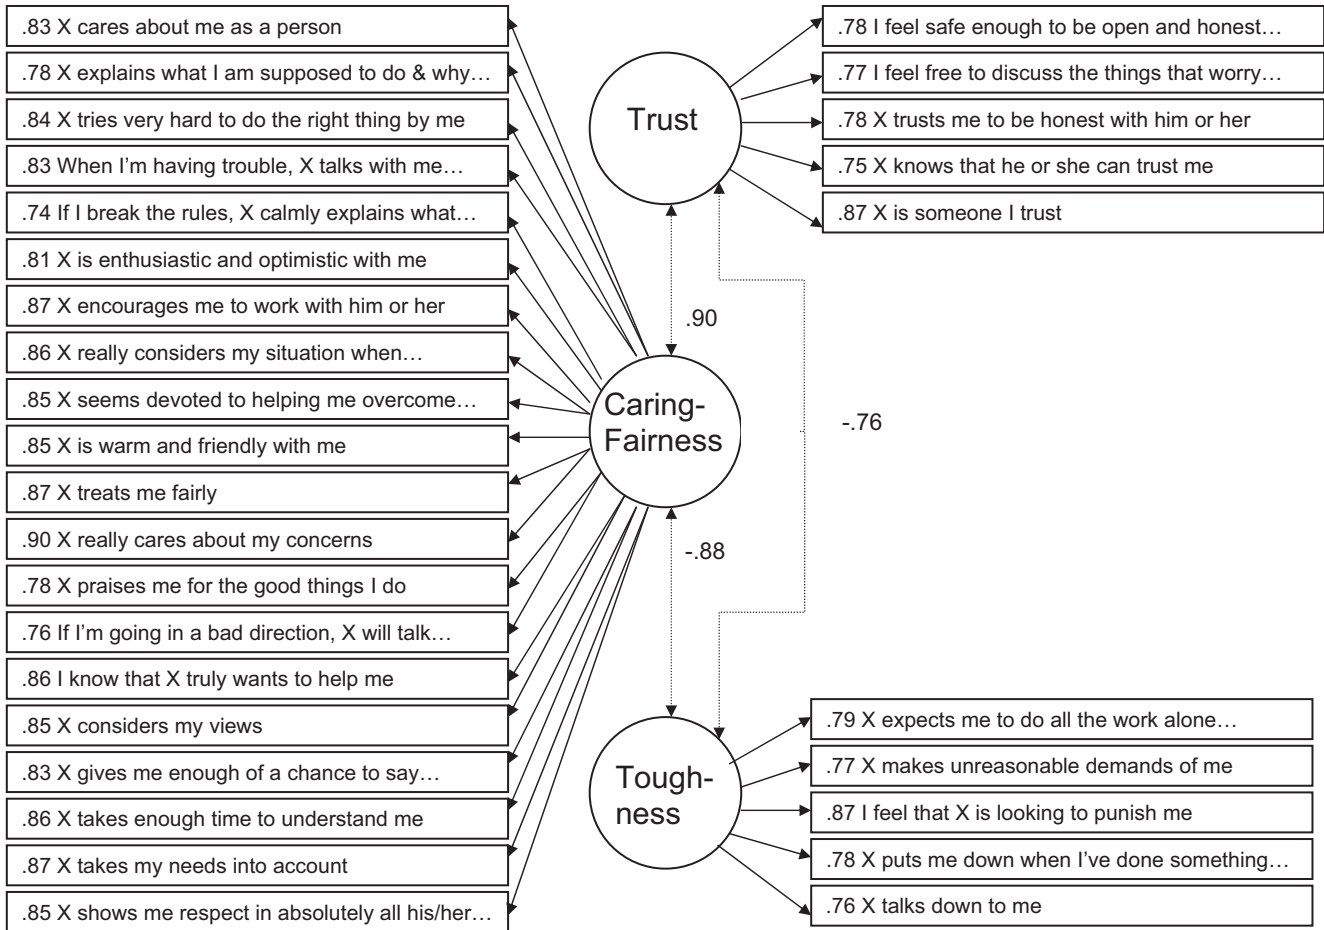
.83 X cares about me as a person

.78 X explains what I am supposed to do & why…

.84 X tries very hard to do the right thing by me

.83 When I'm having trouble, X talks with me…

.74 If I break the rules, X calmly explains what…

.81 X is enthusiastic and optimistic with me

.87 X encourages me to work with him or her

.86 X really considers my situation when…

.85 X seems devoted to helping me overcome…

.85 X is warm and friendly with me

.87 X treats me fairly

.90 X really cares about my concerns

.78 X praises me for the good things I do

.76 If I'm going in a bad direction, X will talk…

.86 I know that X truly wants to help me

.85 X considers my views

.83 X gives me enough of a chance to say…

.86 X takes enough time to understand me

.87 X takes my needs into account

.85 X shows me respect in absolutely all his/her…

Trust

.78 I feel safe enough to be open and honest…

.77 I feel free to discuss the things that worry…

.78 X trusts me to be honest with him or her

.75 X knows that he or she can trust me

.87 X is someone I trust

.90

Caring-Fairness

-.76

-.88

Tough-ness

.79 X expects me to do all the work alone…

.77 X makes unreasonable demands of me

.87 I feel that X is looking to punish me

.78 X puts me down when I've done something…

.76 X talks down to me